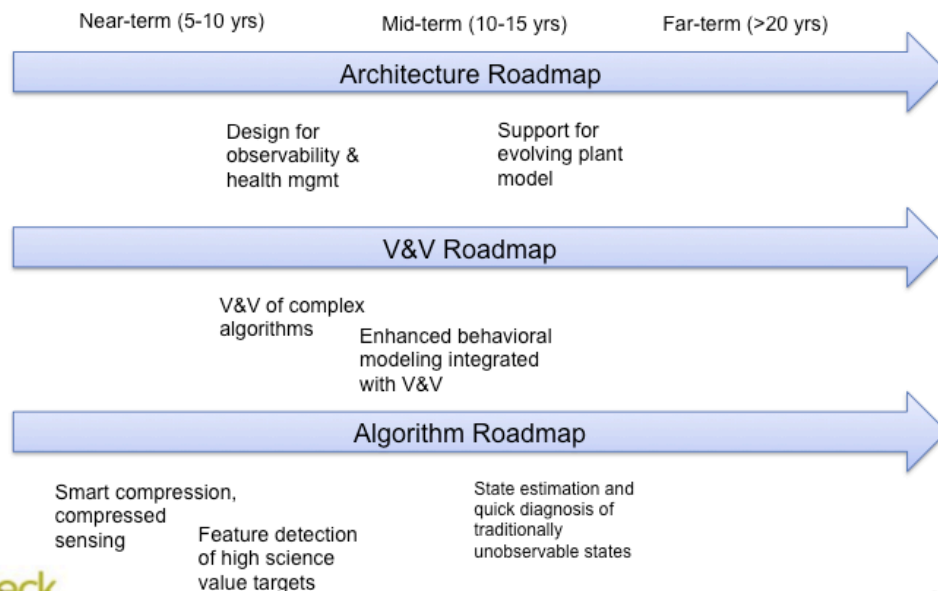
Near-term (5-10 yrs)

Mid-term (10-15 yrs)

Far-term (>20 yrs)

Architecture Roadmap

Design for observability & health mgmt

Support for evolving plant model

V&V Roadmap

V&V of complex algorithms

Enhanced behavioral modeling integrated with V&V

Algorithm Roadmap

Smart compression, compressed sensing

Feature detection of high science value targets

State estimation and quick diagnosis of traditionally unobservable states

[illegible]eck